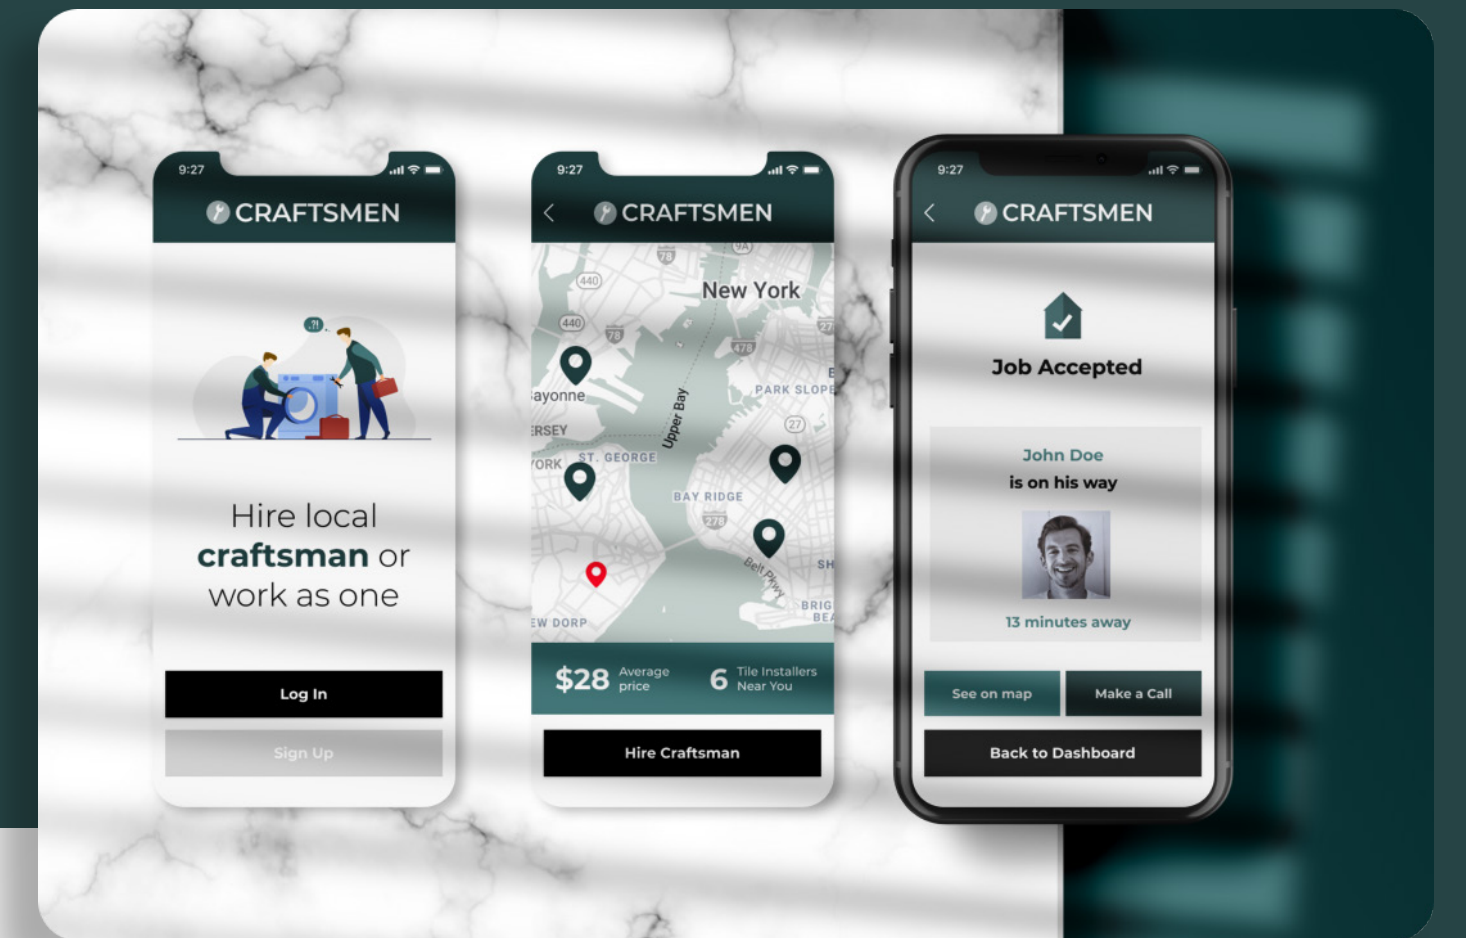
9:27

CRAFTSMEN

?!

Hire local **craftsman** or work as one

Log In

Sign Up

9:27

CRAFTSMEN

New York

Bayonne

ERSEY

YORK

ST. GEORGE

Upper Bay

PARK SLOPE

BAY RIDGE

Belt Pkwy

BRIG BEA

EW DORP

SH

440

440

78

78

478

27

27

278

9A

$28 Average price

6 Tile Installers Near You

Hire Craftsman

9:27

CRAFTSMEN

Job Accepted

John Doe is on his way

13 minutes away

See on map

Make a Call

Back to Dashboard